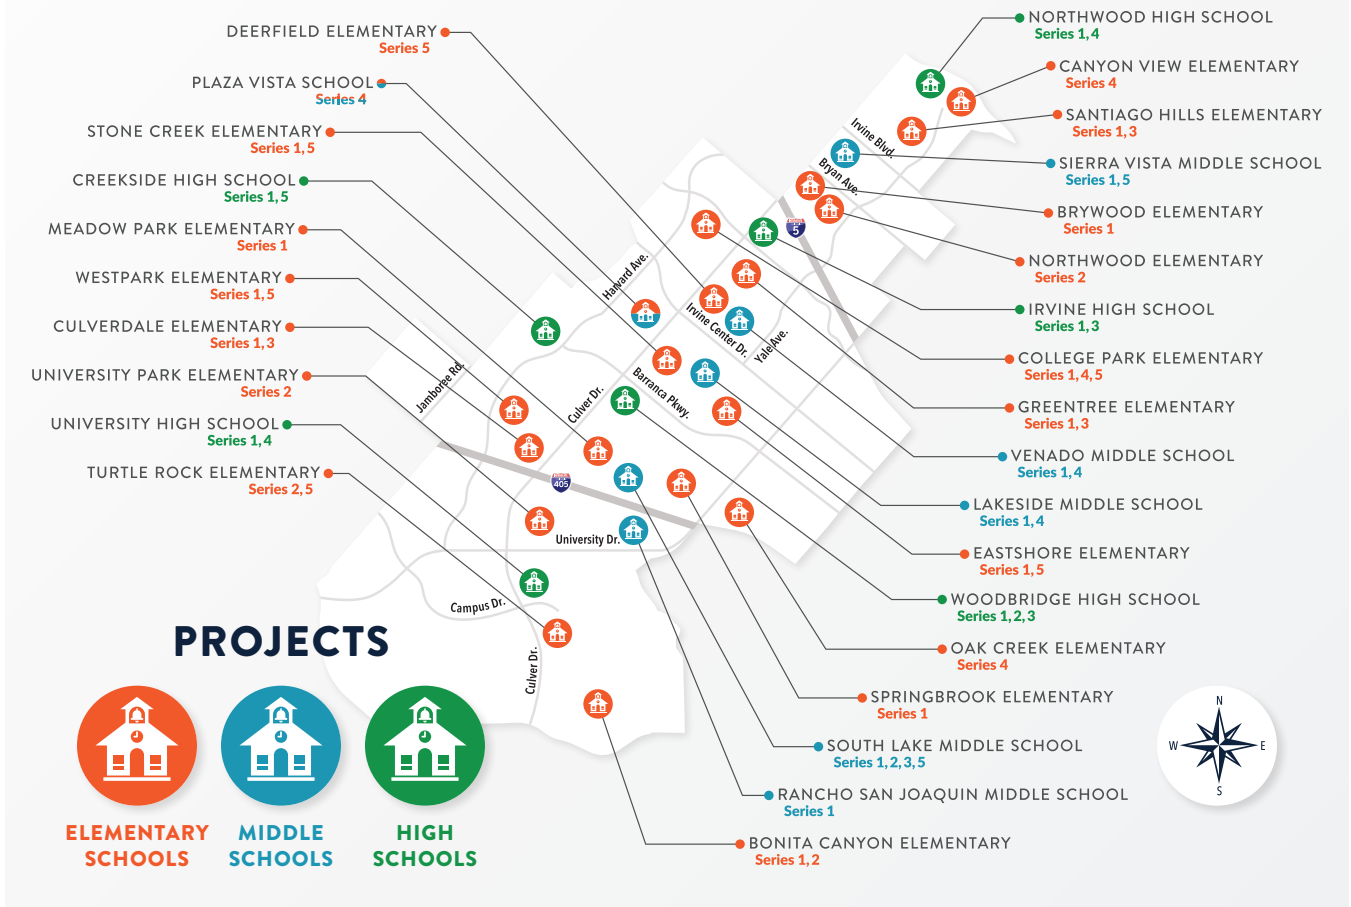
DEERFIELD ELEMENTARY
Series 5

PLAZA VISTA SCHOOL
Series 4

STONE CREEK ELEMENTARY
Series 1, 5

CREEKSIDE HIGH SCHOOL
Series 1, 5

MEADOW PARK ELEMENTARY
Series 1

WESTPARK ELEMENTARY
Series 1, 5

CULVERDALE ELEMENTARY
Series 1, 3

UNIVERSITY PARK ELEMENTARY
Series 2

UNIVERSITY HIGH SCHOOL
Series 1, 4

TURTLE ROCK ELEMENTARY
Series 2, 5

NORTHWOOD HIGH SCHOOL
Series 1, 4

CANYON VIEW ELEMENTARY
Series 4

SANTIAGO HILLS ELEMENTARY
Series 1, 3

SIERRA VISTA MIDDLE SCHOOL
Series 1, 5

BRYWOOD ELEMENTARY
Series 1

NORTHWOOD ELEMENTARY
Series 2

IRVINE HIGH SCHOOL
Series 1, 3

COLLEGE PARK ELEMENTARY
Series 1, 4, 5

GREENTREE ELEMENTARY
Series 1, 3

VENADO MIDDLE SCHOOL
Series 1, 4

LAKESIDE MIDDLE SCHOOL
Series 1, 4

EASTSHORE ELEMENTARY
Series 1, 5

WOODBRIDGE HIGH SCHOOL
Series 1, 2, 3

OAK CREEK ELEMENTARY
Series 4

SPRINGBROOK ELEMENTARY
Series 1

SOUTH LAKE MIDDLE SCHOOL
Series 1, 2, 3, 5

RANCHO SAN JOAQUIN MIDDLE SCHOOL
Series 1

BONITA CANYON ELEMENTARY
Series 1, 2

Irvine Blvd.
Bryan Ave.
5
Harvard Ave.
Irvine Center Dr.
Yale Ave.
Jamboree Rd.
Culver Dr.
Barranca Pkwy.
405
University Dr.
Campus Dr.
Culver Dr.

PROJECTS

ELEMENTARY SCHOOLS
MIDDLE SCHOOLS
HIGH SCHOOLS

N
W
E
S